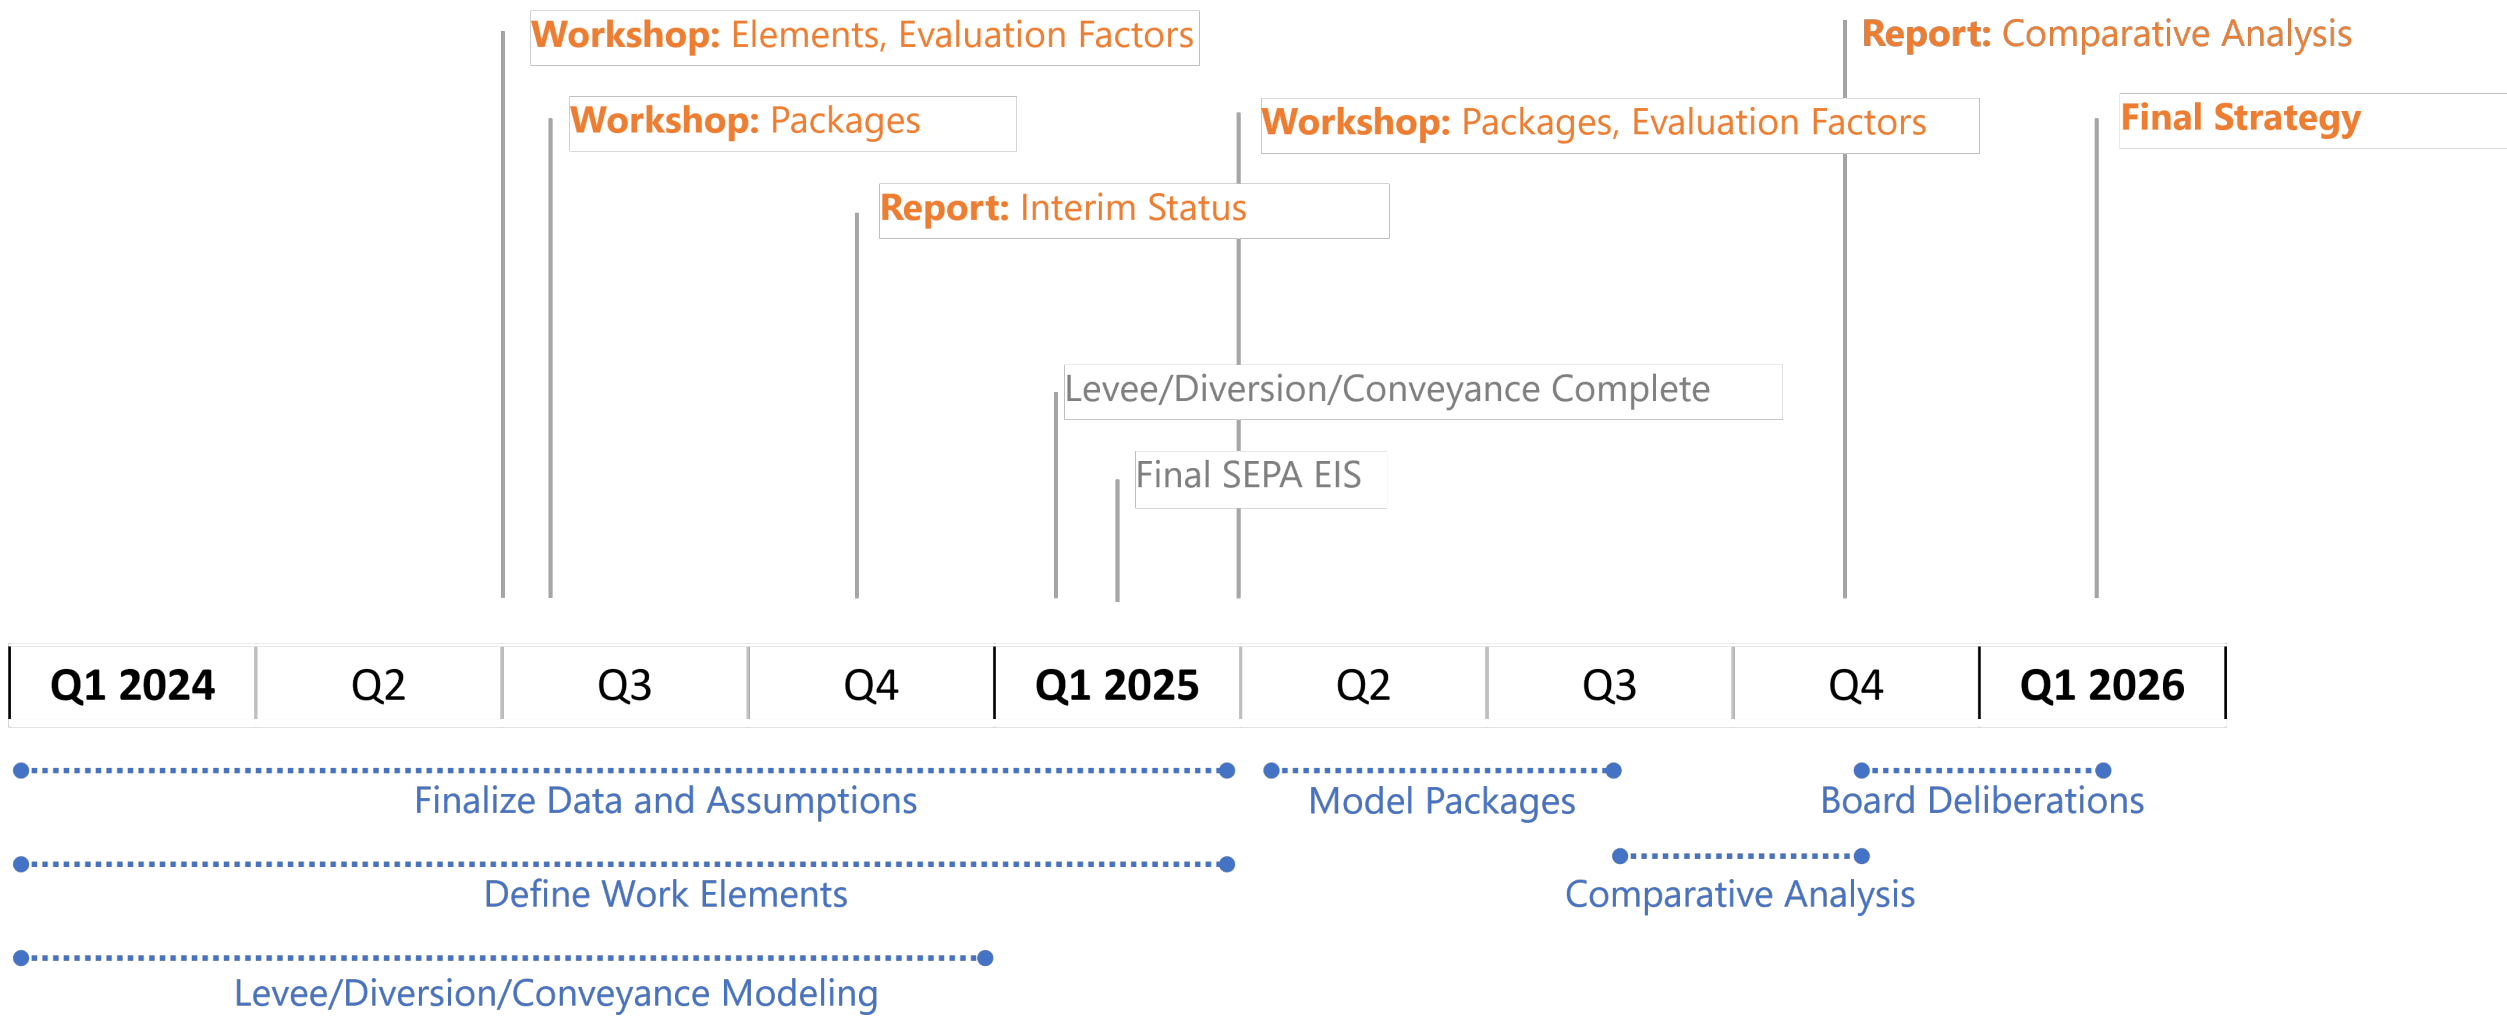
Workshop: Elements, Evaluation Factors

Report: Comparative Analysis

Workshop: Packages

Workshop: Packages, Evaluation Factors

Final Strategy

Report: Interim Status

Levee/Diversion/Conveyance Complete

Final SEPA EIS

| Q1 2024 | Q2 | Q3 | Q4 | Q1 2025 | Q2 | Q3 | Q4 | Q1 2026 |
|---|---|---|---|---|---|---|---|---|

Finalize Data and Assumptions

Model Packages

Board Deliberations

Define Work Elements

Comparative Analysis

Levee/Diversion/Conveyance Modeling